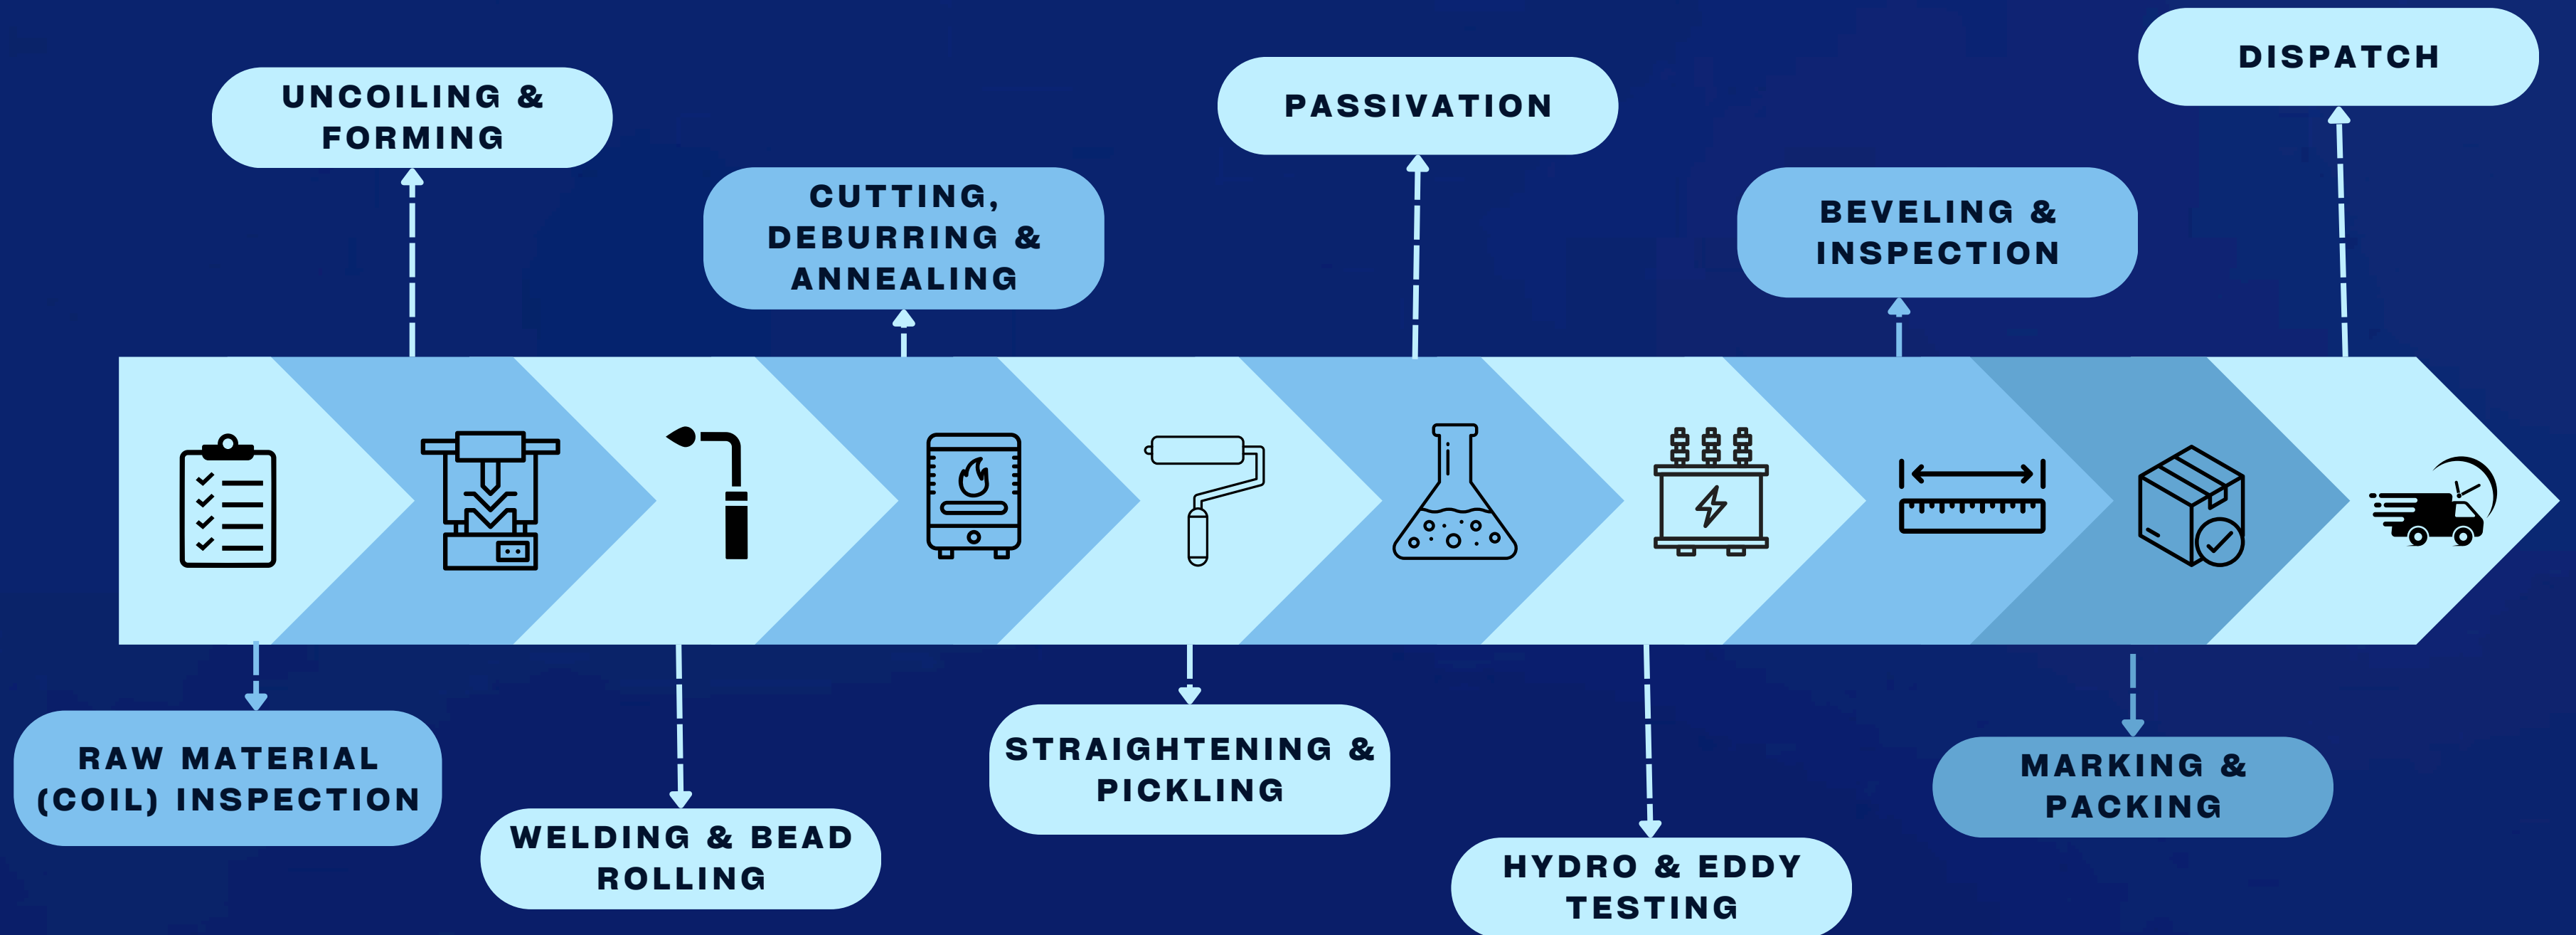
RAW MATERIAL (COIL) INSPECTION

UNCOILING & FORMING

WELDING & BEAD ROLLING

CUTTING, DEBURRING & ANNEALING

STRAIGHTENING & PICKLING

PASSIVATION

HYDRO & EDDY TESTING

BEVELING & INSPECTION

MARKING & PACKING

DISPATCH